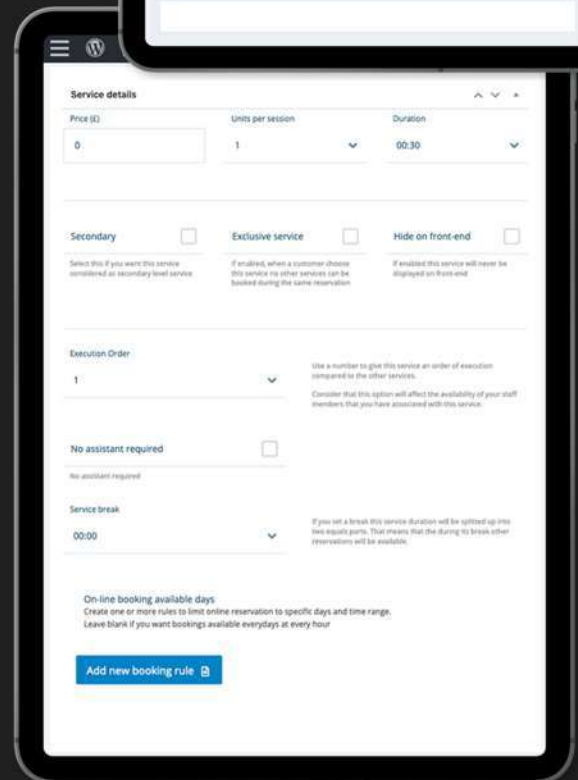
Service details

Price (£)
0

Units per session
1

Duration
00:30

Secondary
Select this if you want this service considered as secondary level service

Exclusive service
If enabled, when a customer choose this service no other services can be booked during the same reservation

Hide on front-end
If enabled this service will never be displayed on front-end

Execution Order
1

Use a number to give this service an order of execution compared to the other services.

Consider that this option will affect the availability of your staff members that you have associated with this service.

No assistant required
No assistant required

Service break
00:00

If you set a break this service duration will be splitted up into two equals parts. That means that the during its break other reservations will be available.

On-line booking available days
Create one or more rules to limit online reservation to specific days and time range.
Leave blank if you want bookings available everydays at every hour

Add new booking rule